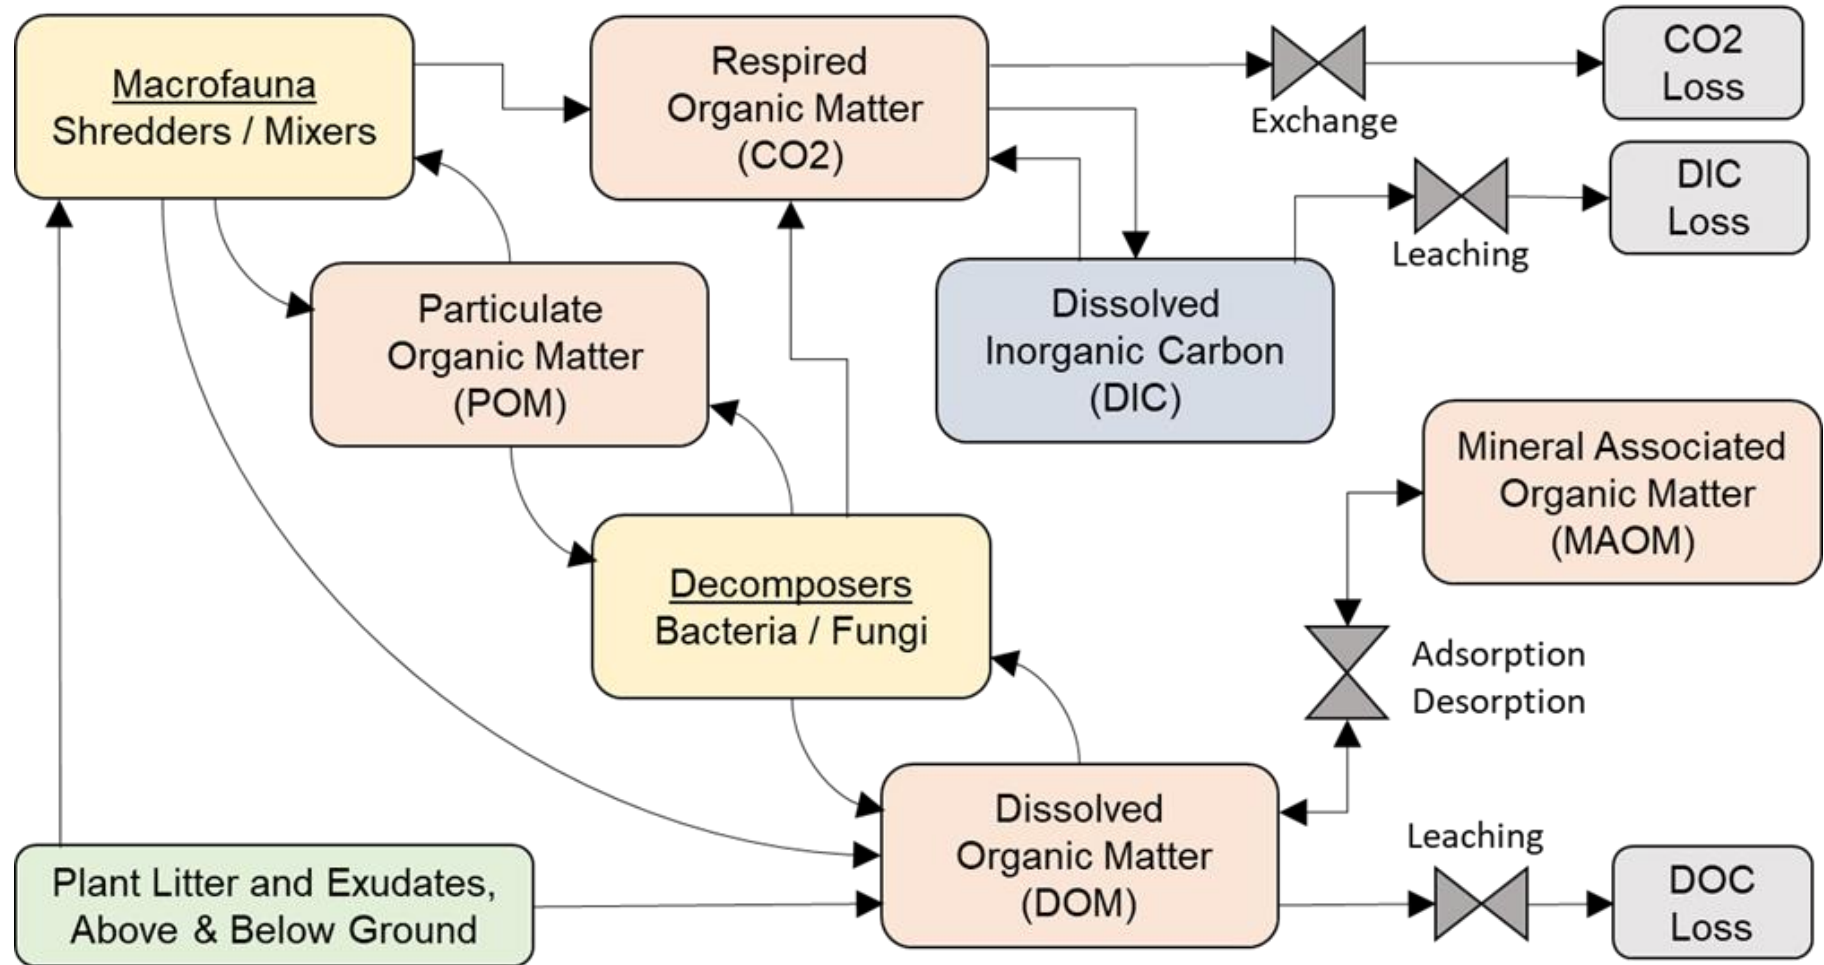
Macrofauna
Shredders / Mixers

Respired
Organic Matter
(CO2)

Exchange

CO2
Loss

DIC
Loss

Leaching

Particulate
Organic Matter
(POM)

Dissolved
Inorganic Carbon
(DIC)

Mineral Associated
Organic Matter
(MAOM)

Decomposers
Bacteria / Fungi

Adsorption
Desorption

Dissolved
Organic Matter
(DOM)

Leaching

DOC
Loss

Plant Litter and Exudates,
Above & Below Ground